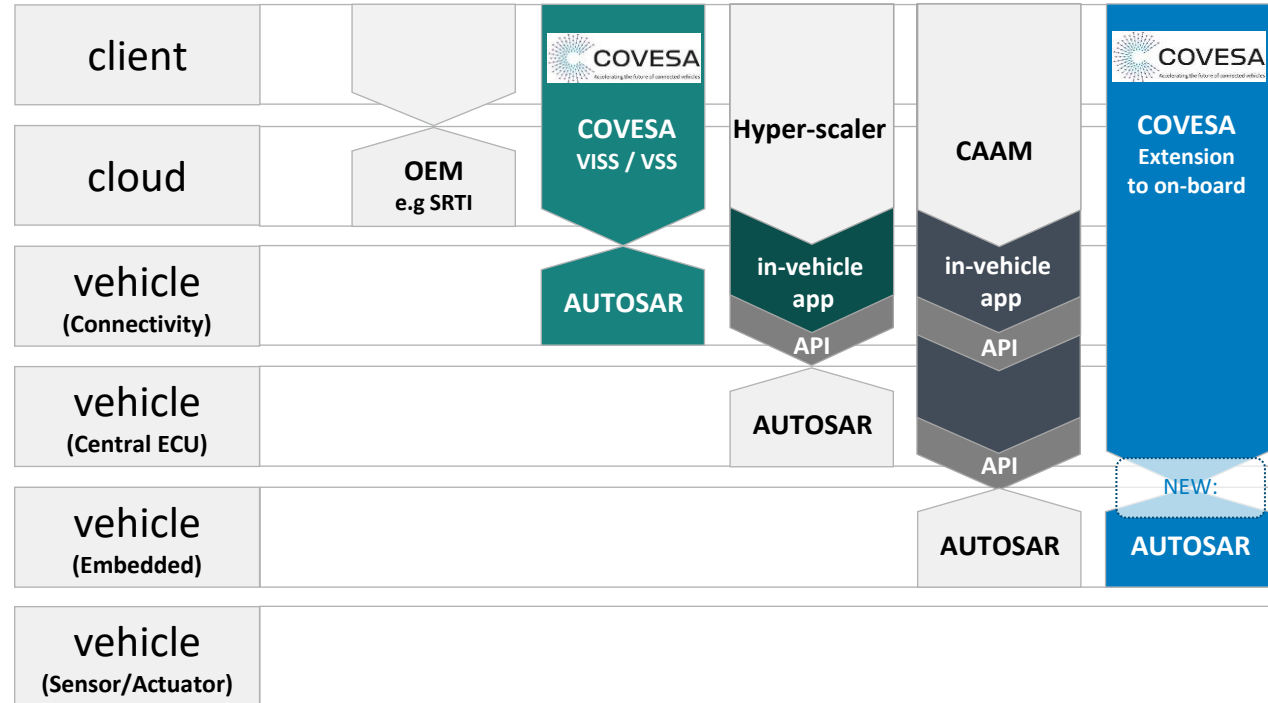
client

cloud

vehicle
(Connectivity)

vehicle
(Central ECU)

vehicle
(Embedded)

vehicle
(Sensor/Actuator)

OEM
e.g SRTI

COVESA
Accelerating the future of connected vehicles

COVESA
VISS / VSS

AUTOSAR

Hyper-scaler

in-vehicle
app

API

AUTOSAR

CAAM

in-vehicle
app

API

API

AUTOSAR

COVESA
Accelerating the future of connected vehicles

COVESA
Extension
to on-board

NEW:

AUTOSAR